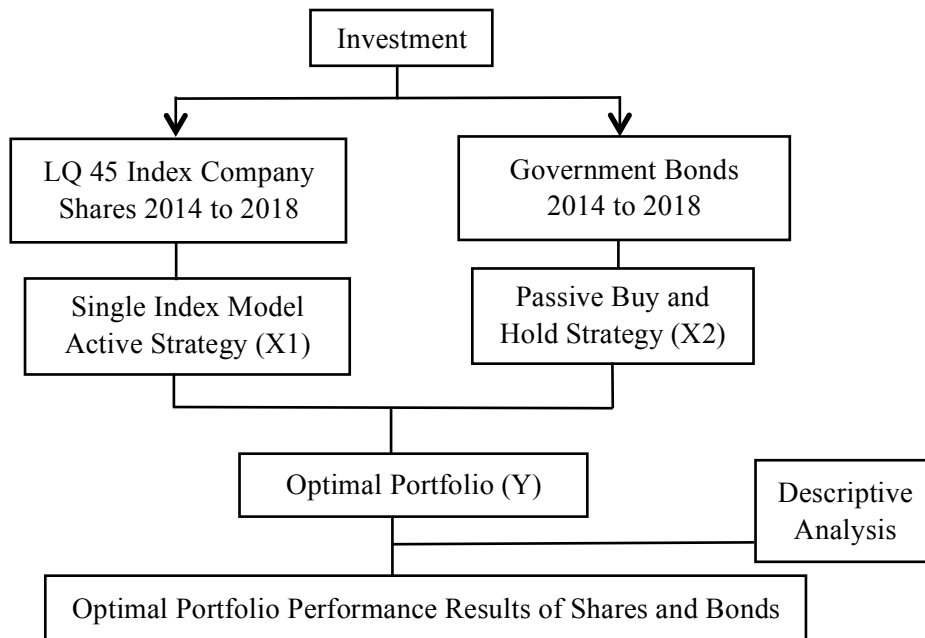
Investment

LQ 45 Index Company Shares 2014 to 2018

Government Bonds 2014 to 2018

Single Index Model Active Strategy (X1)

Passive Buy and Hold Strategy (X2)

Optimal Portfolio (Y)

Descriptive Analysis

Optimal Portfolio Performance Results of Shares and Bonds